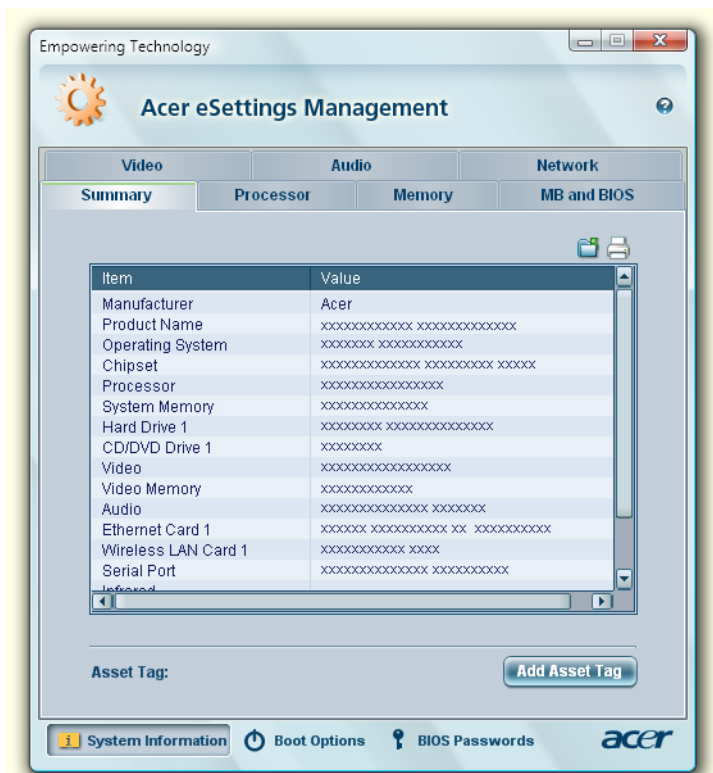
Empowering Technology

Acer eSettings Management

Video | Audio | Network
Summary | Processor | Memory | MB and BIOS

| Item | Value |
|---|---|
| Manufacturer | Acer |
| Product Name | xxxxxxxxxxxx xxxxxxxxxxxxx |
| Operating System | xxxxxxx xxxxxxxxxxx |
| Chipset | xxxxxxxxxxxxx xxxxxxxxx xxxxx |
| Processor | xxxxxxxxxxxxxxxx |
| System Memory | xxxxxxxxxxxxxx |
| Hard Drive 1 | xxxxxxxx xxxxxxxxxxxxx |
| CD/DVD Drive 1 | xxxxxxxx |
| Video | xxxxxxxxxxxxxxxxx |
| Video Memory | xxxxxxxxxxxx |
| Audio | xxxxxxxxxxxxxx xxxxxxx |
| Ethernet Card 1 | xxxxxx xxxxxxxxxx xx xxxxxxxxxx |
| Wireless LAN Card 1 | xxxxxxxxxxxx xxxx |
| Serial Port | xxxxxxxxxxxxxx xxxxxxxxxx |
| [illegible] | |

Asset Tag:

Add Asset Tag

System Information    Boot Options    BIOS Passwords    acer